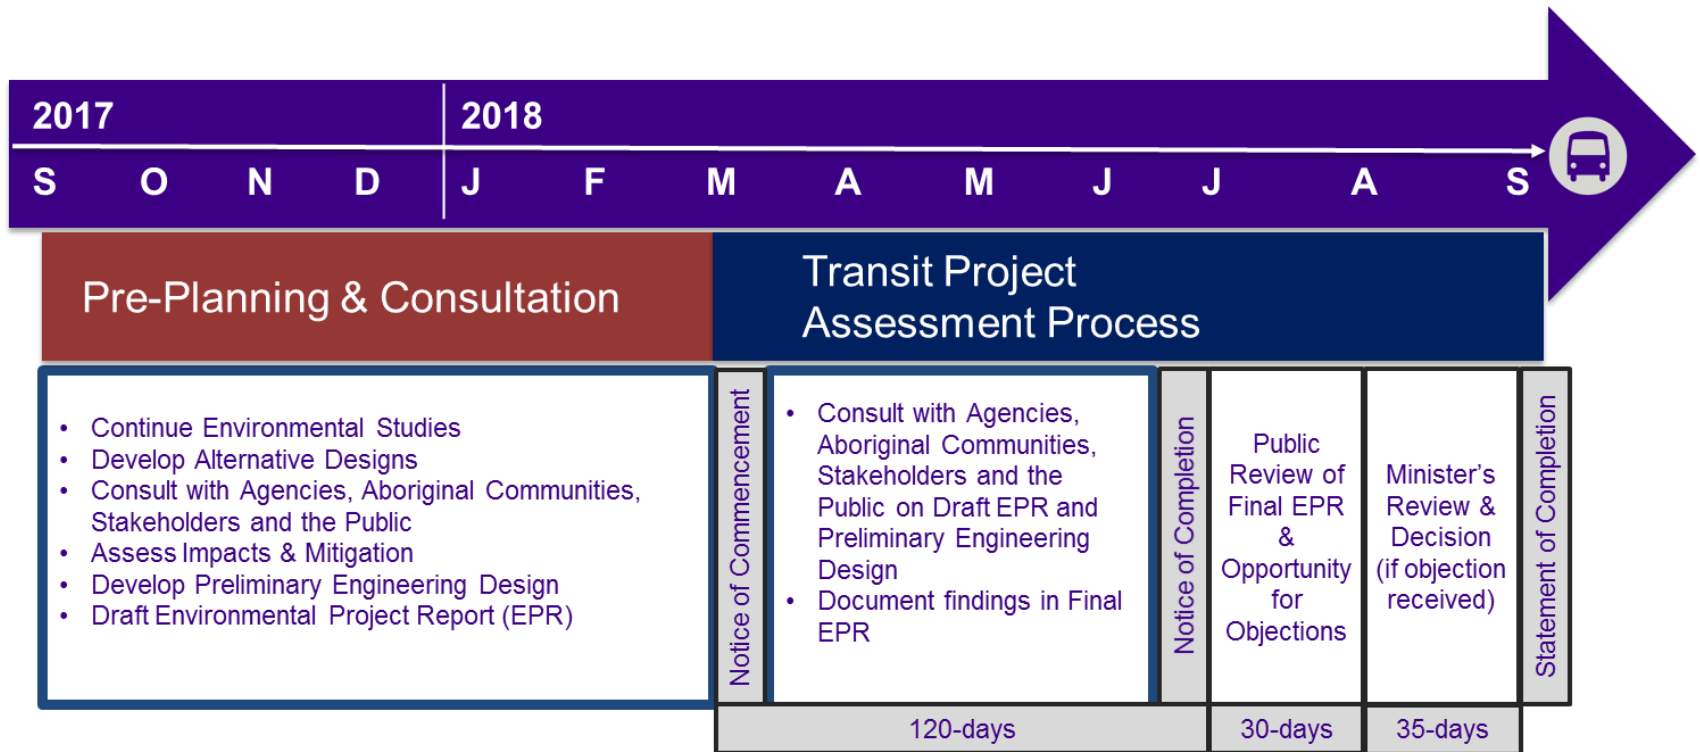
2017

2018

S O N D J F M A M J J A S

Pre-Planning & Consultation

Transit Project Assessment Process

- Continue Environmental Studies
- Develop Alternative Designs
- Consult with Agencies, Aboriginal Communities, Stakeholders and the Public
- Assess Impacts & Mitigation
- Develop Preliminary Engineering Design
- Draft Environmental Project Report (EPR)

Notice of Commencement

- Consult with Agencies, Aboriginal Communities, Stakeholders and the Public on Draft EPR and Preliminary Engineering Design
- Document findings in Final EPR

Notice of Completion

Public Review of Final EPR & Opportunity for Objections

Minister's Review & Decision (if objection received)

Statement of Completion

120-days

30-days

35-days